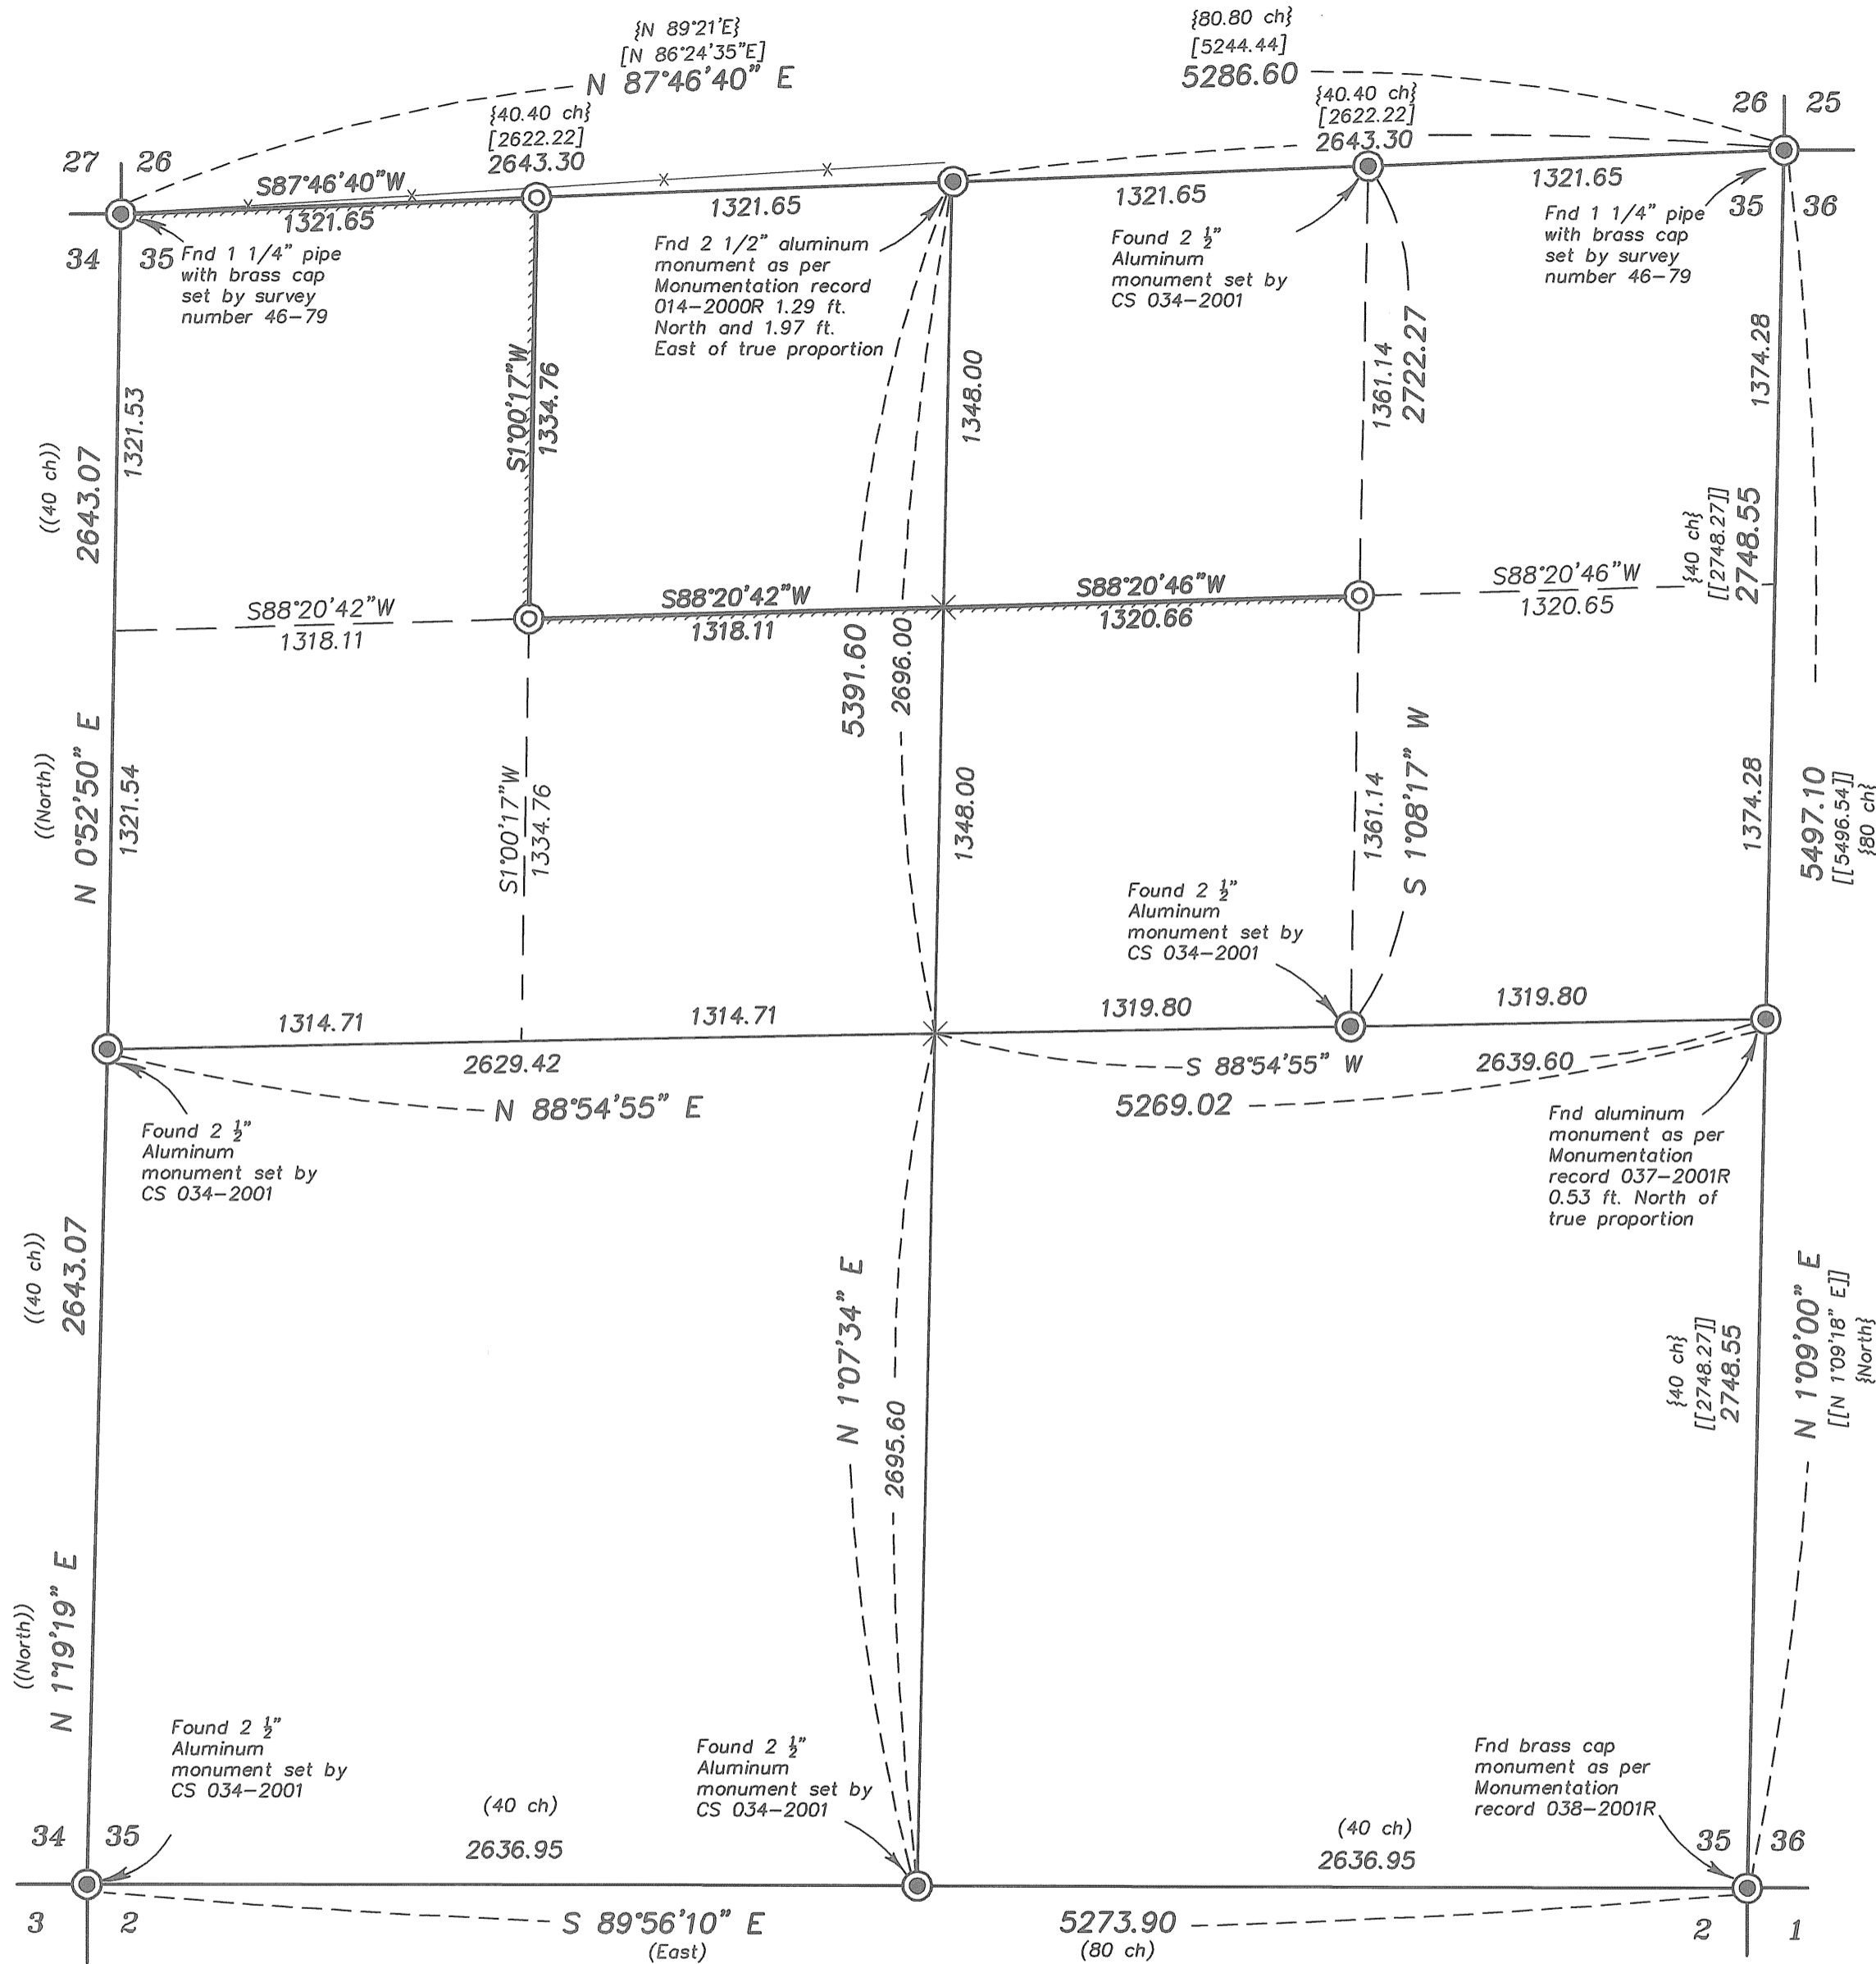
{N 89°21'E}
[N 86°24'35"E]
N 87°46'40" E

{80.80 ch}
[5244.44]
5286.60

27 26
26 25

{40.40 ch}
[2622.22]
2643.30

{40.40 ch}
[2622.22]
2643.30

S87°46'40"W
1321.65

1321.65

1321.65

1321.65

34 35

35 36

Fnd 1 1/4" pipe with brass cap set by survey number 46-79

Fnd 2 1/2" aluminum monument as per Monumentation record 014-2000R 1.29 ft. North and 1.97 ft. East of true proportion

Found 2 ½" Aluminum monument set by CS 034-2001

Fnd 1 1/4" pipe with brass cap set by survey number 46-79

((40 ch))
2643.07
1321.53

S1°00'17"W
1334.76

1348.00

1361.14
2722.27

1374.28

{40 ch}
[[2748.27]]
2748.55

S88°20'42"W
1318.11

S88°20'42"W
1318.11

S88°20'46"W
1320.66

S88°20'46"W
1320.65

5391.60
2696.00

((North))
N 0°52'50" E
1321.54

S1°00'17"W
1334.76

1348.00

1361.14
S 1°08'17" W

1374.28

5497.10
[[5496.54]]
{80 ch}

Found 2 ½" Aluminum monument set by CS 034-2001

1314.71
1314.71
1319.80
1319.80

2629.42
S 88°54'55" W
2639.60

N 88°54'55" E
5269.02

Found 2 ½" Aluminum monument set by CS 034-2001

Fnd aluminum monument as per Monumentation record 037-2001R 0.53 ft. North of true proportion

((40 ch))
2643.07

N 1°07'34" E
2695.60

{40 ch}
[[2748.27]]
2748.55

N 1°09'00" E
[[N 1°09'18" E]]
{North}

((North))
N 1°19'19" E

Found 2 ½" Aluminum monument set by CS 034-2001

Found 2 ½" Aluminum monument set by CS 034-2001

Fnd brass cap monument as per Monumentation record 038-2001R

34 35

(40 ch)
2636.95

(40 ch)
2636.95

35 36

3 2
S 89°56'10" E
(East)
5273.90
(80 ch)
2 1